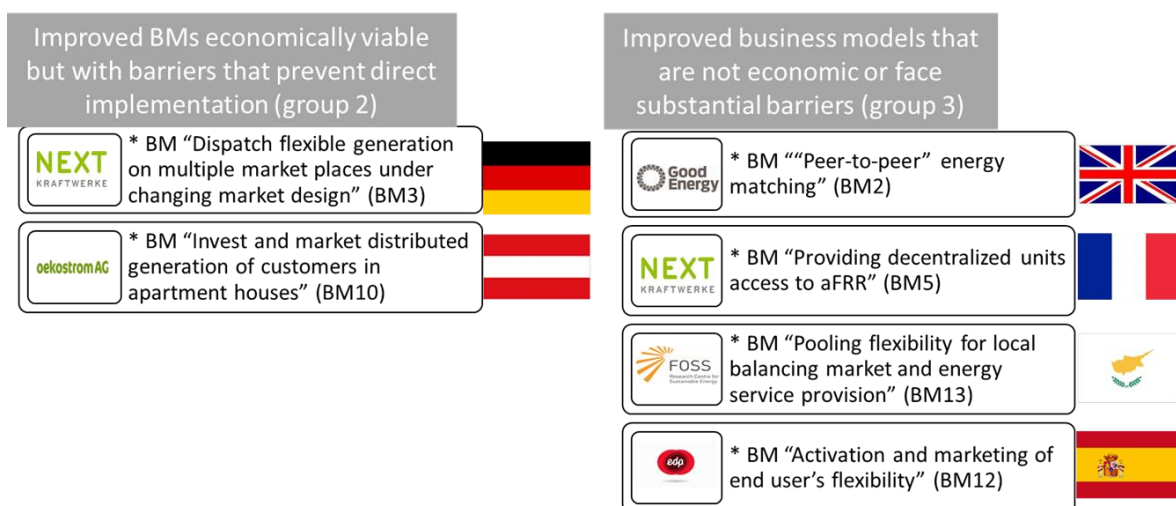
Improved BMs economically viable but with barriers that prevent direct implementation (group 2)

NEXT KRAFTWERKE

* BM “Dispatch flexible generation on multiple market places under changing market design” (BM3)

oekostromAG

* BM “Invest and market distributed generation of customers in apartment houses” (BM10)

Improved business models that are not economic or face substantial barriers (group 3)

Good Energy

* BM ““Peer-to-peer” energy matching” (BM2)

NEXT KRAFTWERKE

* BM “Providing decentralized units access to aFRR” (BM5)

FOSS Research Centre for Sustainable Energy

* BM “Pooling flexibility for local balancing market and energy service provision” (BM13)

edp

* BM “Activation and marketing of end user’s flexibility” (BM12)